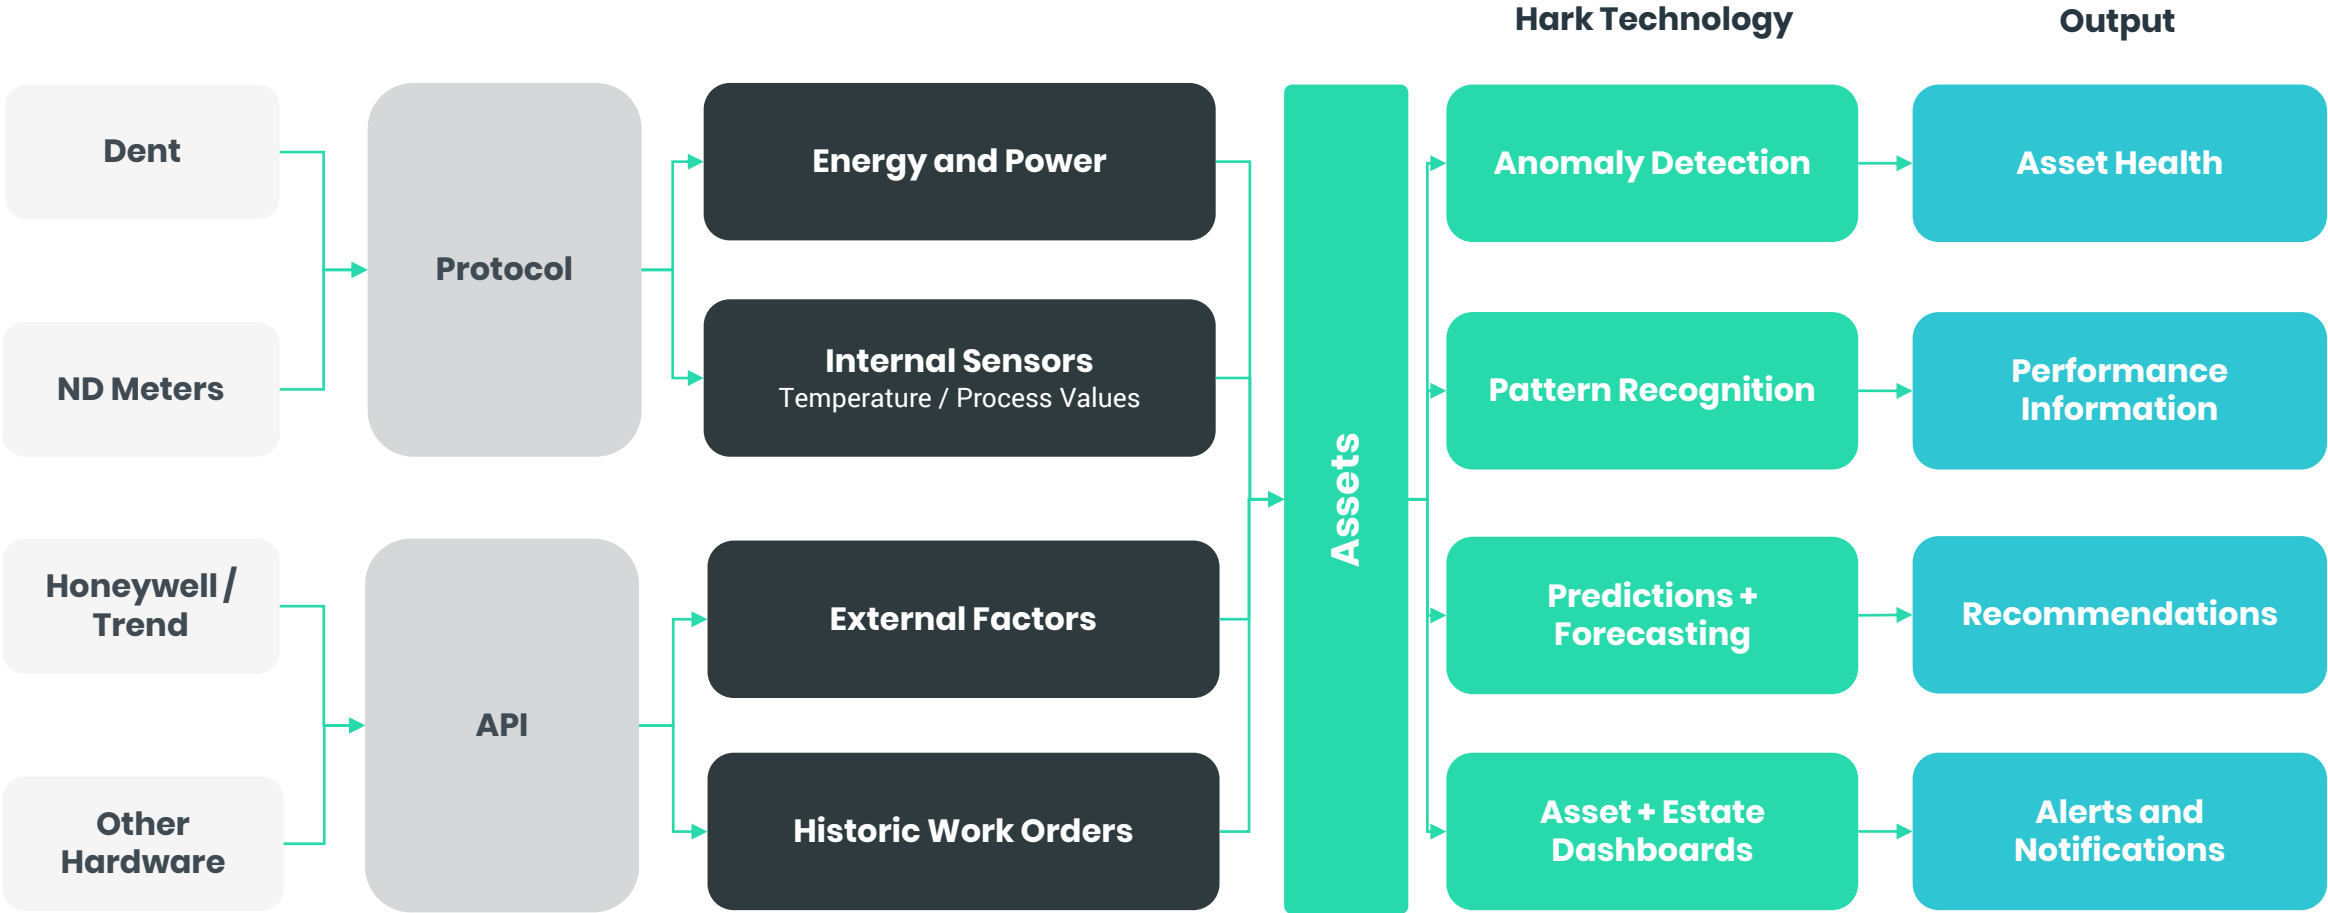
Hark Technology

Output

Dent

ND Meters

Protocol

Energy and Power

Internal Sensors
Temperature / Process Values

Honeywell / Trend

Other Hardware

API

External Factors

Historic Work Orders

Assets

Anomaly Detection

Pattern Recognition

Predictions + Forecasting

Asset + Estate Dashboards

Asset Health

Performance Information

Recommendations

Alerts and Notifications